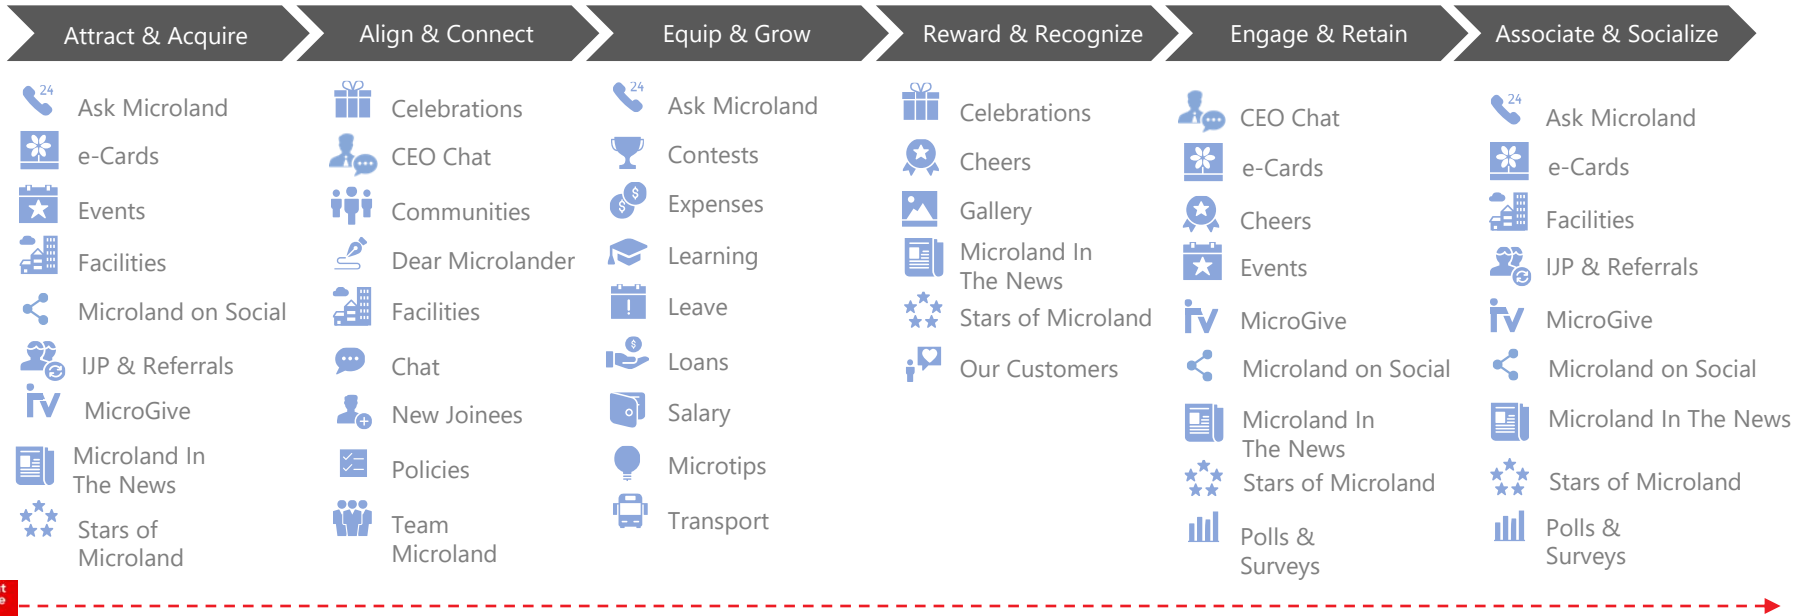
Attract & Acquire

Ask Microland

e-Cards

Events

Facilities

Microland on Social

IJP & Referrals

MicroGive

Microland In The News

Stars of Microland

Align & Connect

Celebrations

CEO Chat

Communities

Dear Microlander

Facilities

Chat

New Joinees

Policies

Team Microland

Equip & Grow

Ask Microland

Contests

Expenses

Learning

Leave

Loans

Salary

Microtips

Transport

Reward & Recognize

Celebrations

Cheers

Gallery

Microland In The News

Stars of Microland

Our Customers

Engage & Retain

CEO Chat

e-Cards

Cheers

Events

MicroGive

Microland on Social

Microland In The News

Stars of Microland

Polls & Surveys

Associate & Socialize

Ask Microland

e-Cards

Facilities

IJP & Referrals

MicroGive

Microland on Social

Microland In The News

Stars of Microland

Polls & Surveys